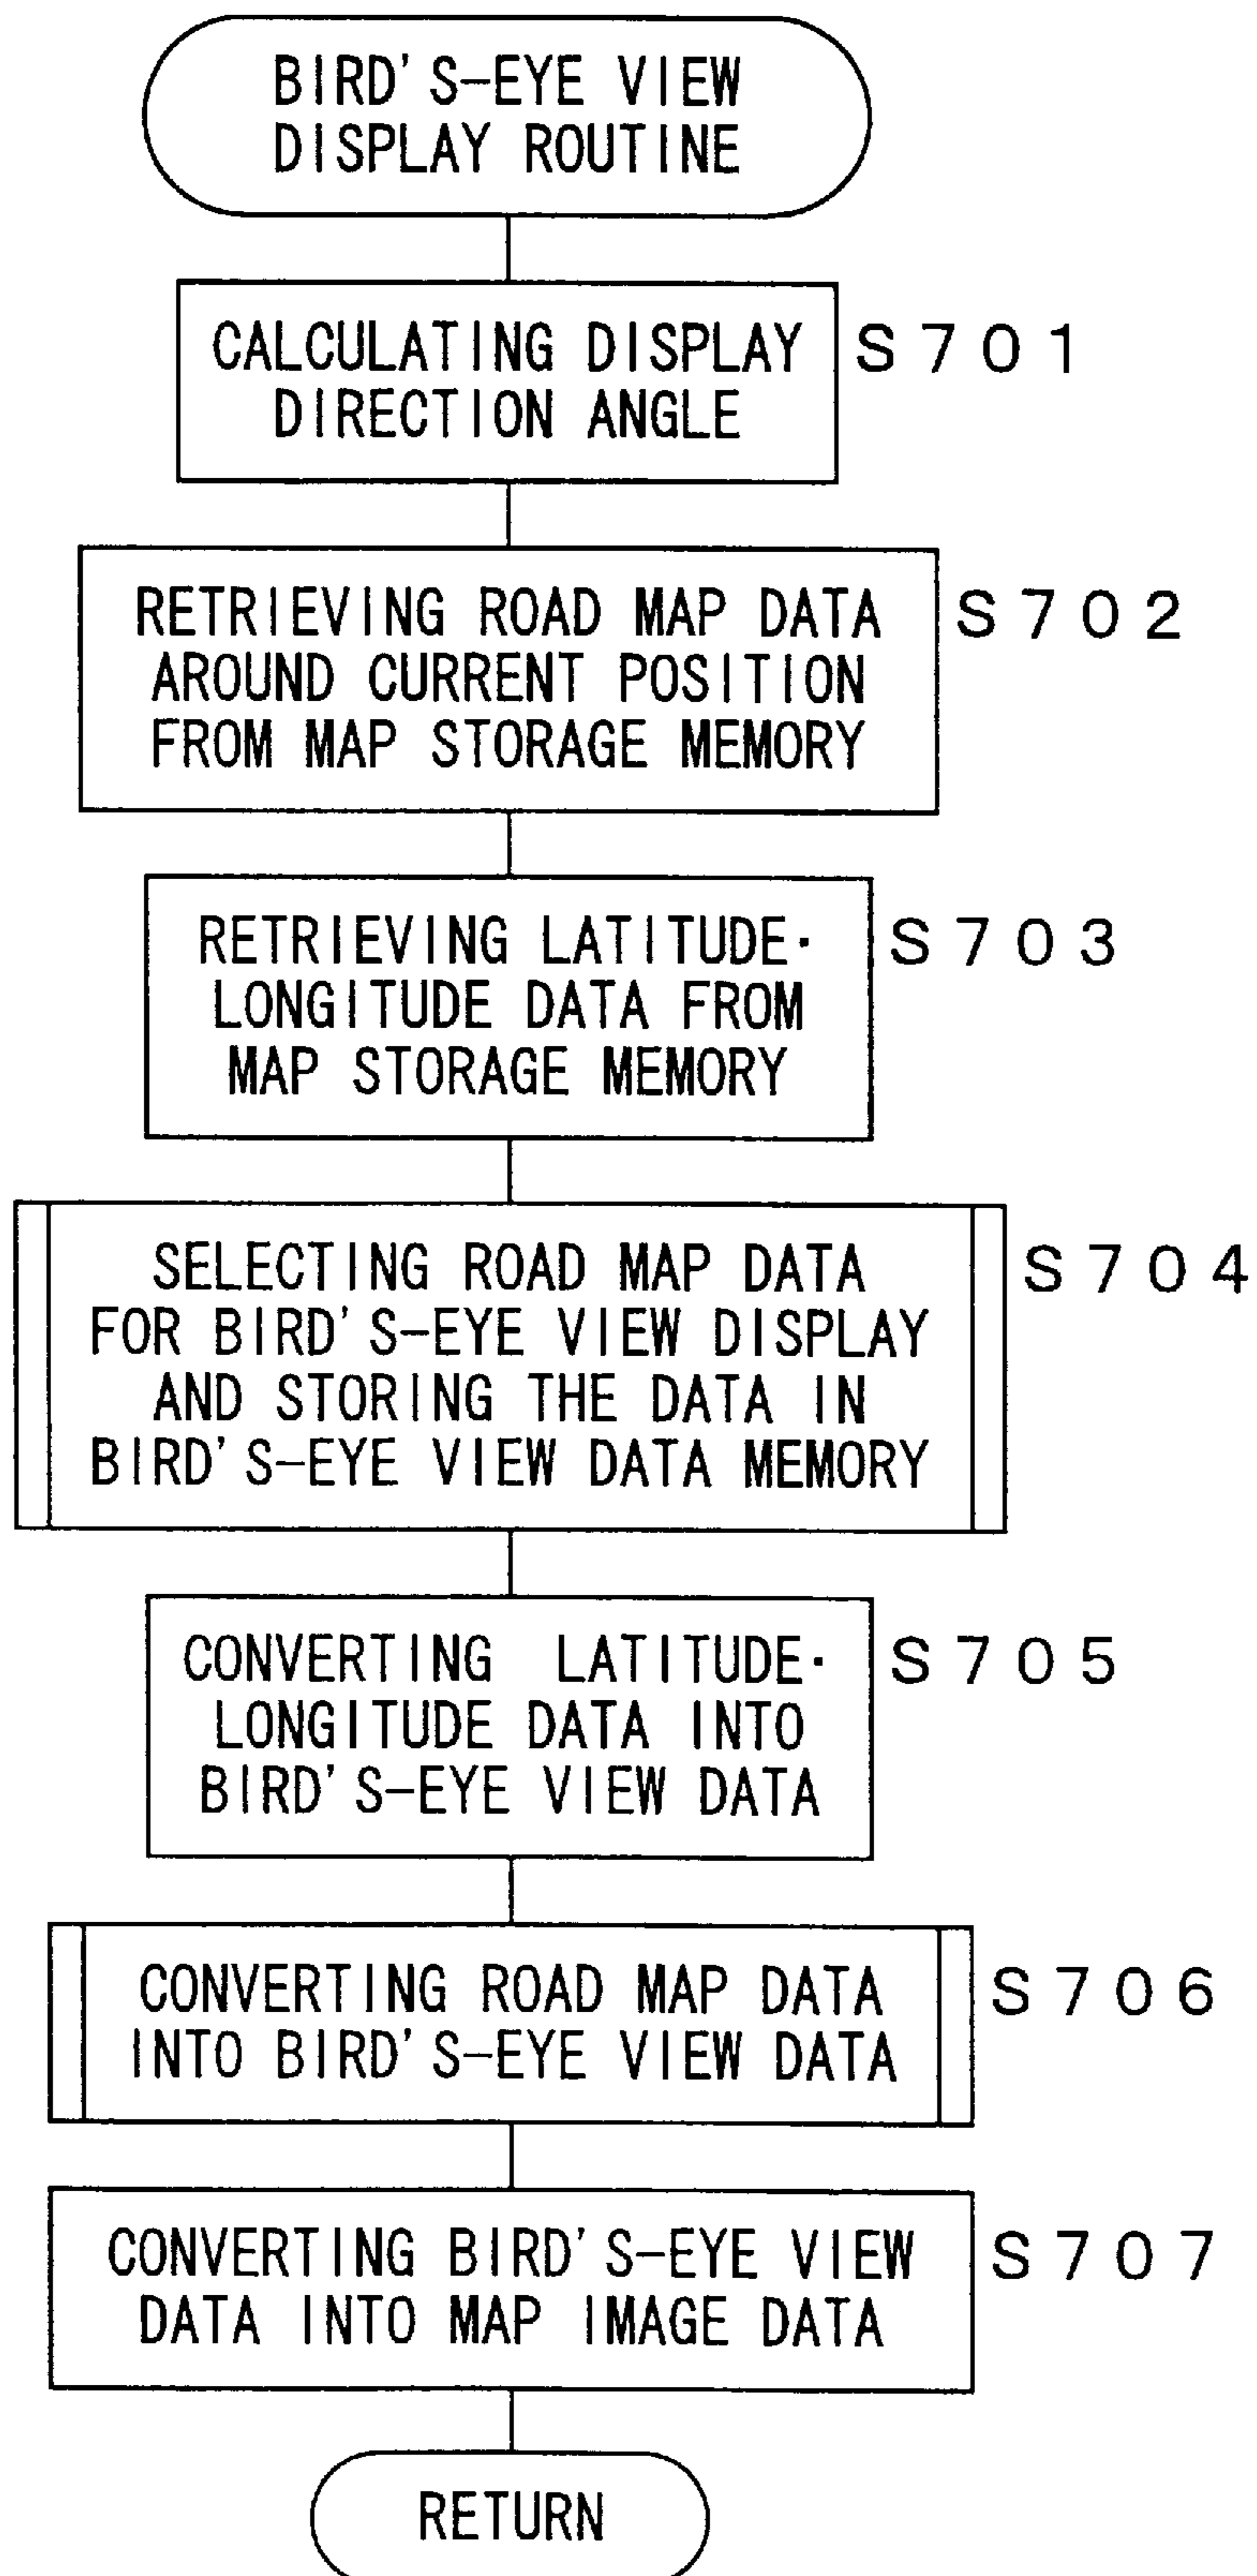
BIRD'S-EYE VIEW DISPLAY ROUTINE

CALCULATING DISPLAY DIRECTION ANGLE

S701

RETRIEVING ROAD MAP DATA AROUND CURRENT POSITION FROM MAP STORAGE MEMORY

S702

RETRIEVING LATITUDE· LONGITUDE DATA FROM MAP STORAGE MEMORY

S703

SELECTING ROAD MAP DATA FOR BIRD'S-EYE VIEW DISPLAY AND STORING THE DATA IN BIRD'S-EYE VIEW DATA MEMORY

S704

CONVERTING LATITUDE· LONGITUDE DATA INTO BIRD'S-EYE VIEW DATA

S705

CONVERTING ROAD MAP DATA INTO BIRD'S-EYE VIEW DATA

S706

CONVERTING BIRD'S-EYE VIEW DATA INTO MAP IMAGE DATA

S707

RETURN